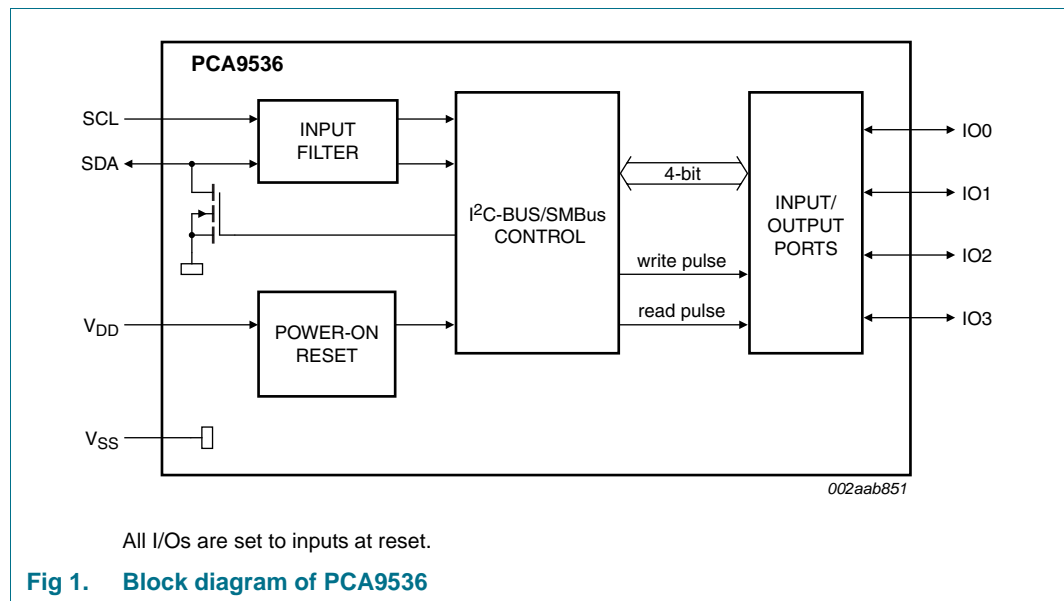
PCA9536

SCL

SDA

INPUT FILTER

$I^2C$-BUS/SMBus CONTROL

4-bit

INPUT/ OUTPUT PORTS

IO0

IO1

IO2

IO3

write pulse

read pulse

$V_{DD}$

POWER-ON RESET

$V_{SS}$

002aab851

All I/Os are set to inputs at reset.

Fig 1. Block diagram of PCA9536